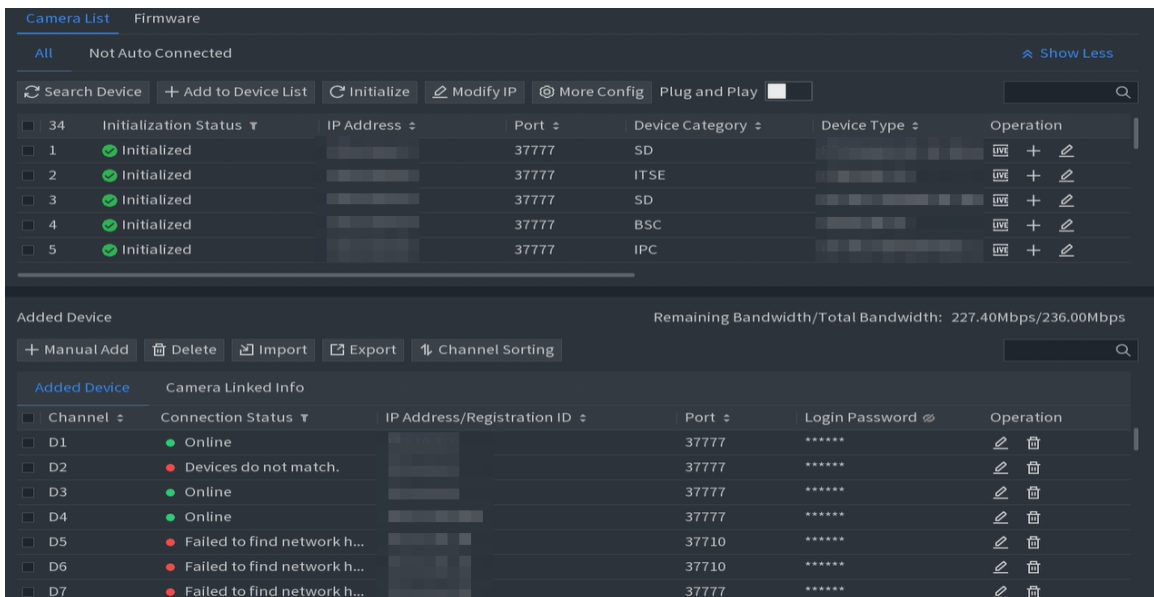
Camera List Firmware

All Not Auto Connected

Show Less

Search Device + Add to Device List Initialize Modify IP More Config Plug and Play

| 34 | Initialization Status | IP Address | Port | Device Category | Device Type | Operation |
|---|---|---|---|---|---|---|
| 1 | Initialized | | 37777 | SD | | LIVE + |
| 2 | Initialized | | 37777 | ITSE | | LIVE + |
| 3 | Initialized | | 37777 | SD | | LIVE + |
| 4 | Initialized | | 37777 | BSC | | LIVE + |
| 5 | Initialized | | 37777 | IPC | | LIVE + |

Added Device

Remaining Bandwidth/Total Bandwidth: 227.40Mbps/236.00Mbps

+ Manual Add Delete Import Export Channel Sorting

Added Device Camera Linked Info

| Channel | Connection Status | IP Address/Registration ID | Port | Login Password | Operation |
|---|---|---|---|---|---|
| D1 | Online | | 37777 | ****** | |
| D2 | Devices do not match. | | 37777 | ****** | |
| D3 | Online | | 37777 | ****** | |
| D4 | Online | | 37777 | ****** | |
| D5 | Failed to find network h... | | 37710 | ****** | |
| D6 | Failed to find network h... | | 37710 | ****** | |
| D7 | Failed to find network h... | | 37777 | ****** | |